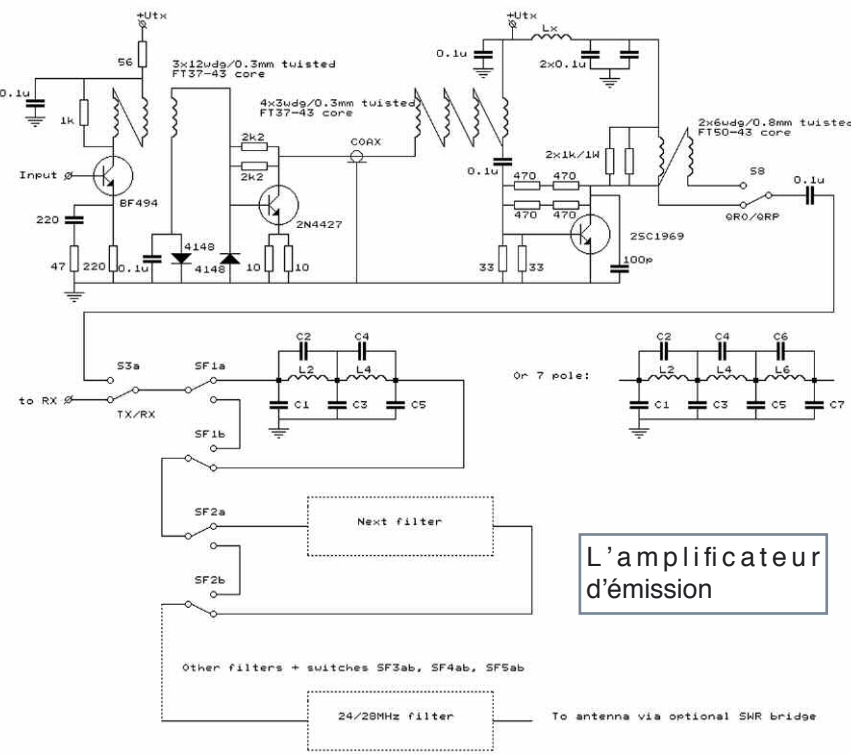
+Utx

56

0.1u

1k

Input

BF494

220

47

220

0.1u

3x12wdg/0.3mm twisted FT37-43 core

2k2

2k2

2N4427

4148

4148

10

10

4x3wdg/0.3mm twisted FT37-43 core

COAX

+Utx

0.1u

Lx

2x0.1u

0.1u

2x1k/1W

470

470

470

470

2SC1969

33

33

100p

2x6wdg/0.8mm twisted FT50-43 core

S8

QRO/QRP

0.1u

S3a

to RX

TX/RX

SF1a

SF1b

C2

C4

L2

L4

C1

C3

C5

Or 7 pole:

C2

C4

C6

L2

L4

L6

C1

C3

C5

C7

SF2a

Next filter

SF2b

L'amplificateur d'émission

Other filters + switches SF3ab, SF4ab, SF5ab

24/28MHz filter

To antenna via optional SWR bridge